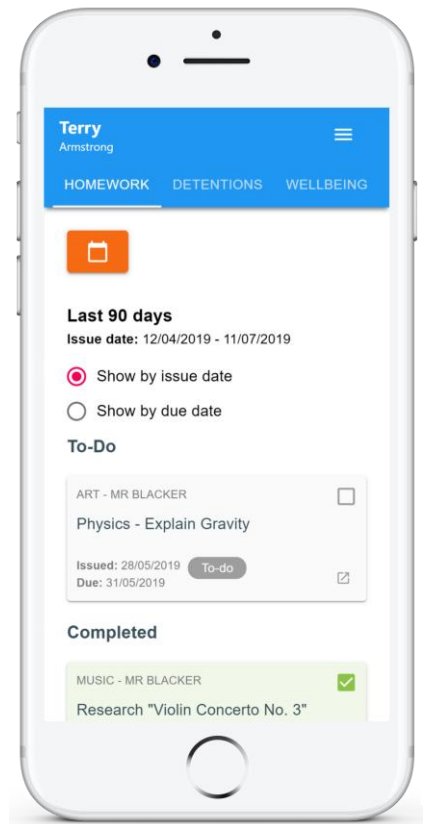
Terry
Armstrong

HOMEWORK DETENTIONS WELLBEING

Last 90 days
Issue date: 12/04/2019 - 11/07/2019

Show by issue date
Show by due date

To-Do

ART - MR BLACKER
Physics - Explain Gravity
Issued: 28/05/2019 To-do
Due: 31/05/2019

Completed

MUSIC - MR BLACKER
Research "Violin Concerto No. 3"